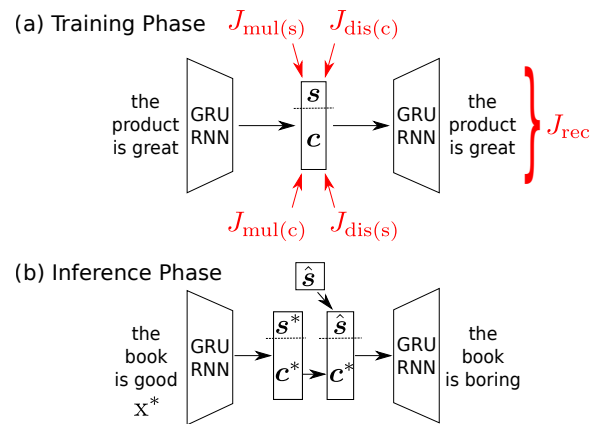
(a) Training Phase

$J_{\text{mul(s)}}$ $J_{\text{dis(c)}}$

the product is great

GRU RNN

$\boldsymbol{s}$

$\boldsymbol{c}$

GRU RNN

the product is great

$J_{\text{rec}}$

$J_{\text{mul(c)}}$ $J_{\text{dis(s)}}$

(b) Inference Phase

$\hat{\boldsymbol{s}}$

the book is good

$\text{x}^*$

GRU RNN

$\boldsymbol{s}^*$

$\boldsymbol{c}^*$

$\hat{\boldsymbol{s}}$

$\boldsymbol{c}^*$

GRU RNN

the book is boring